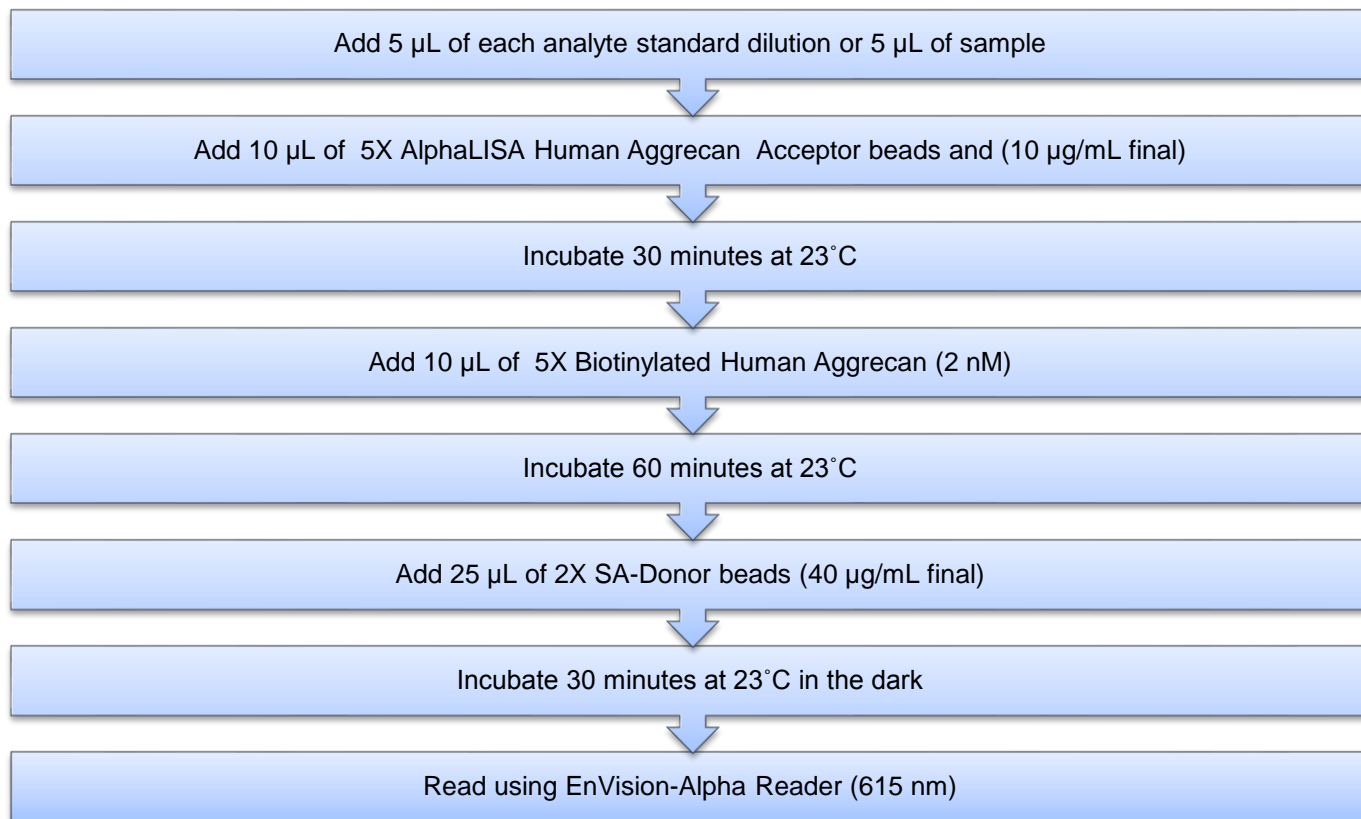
Add 5 µL of each analyte standard dilution or 5 µL of sample

Add 10 µL of 5X AlphaLISA Human Aggrecan Acceptor beads and (10 µg/mL final)

Incubate 30 minutes at 23˚C

Add 10 µL of 5X Biotinylated Human Aggrecan (2 nM)

Incubate 60 minutes at 23˚C

Add 25 µL of 2X SA-Donor beads (40 µg/mL final)

Incubate 30 minutes at 23˚C in the dark

Read using EnVision-Alpha Reader (615 nm)